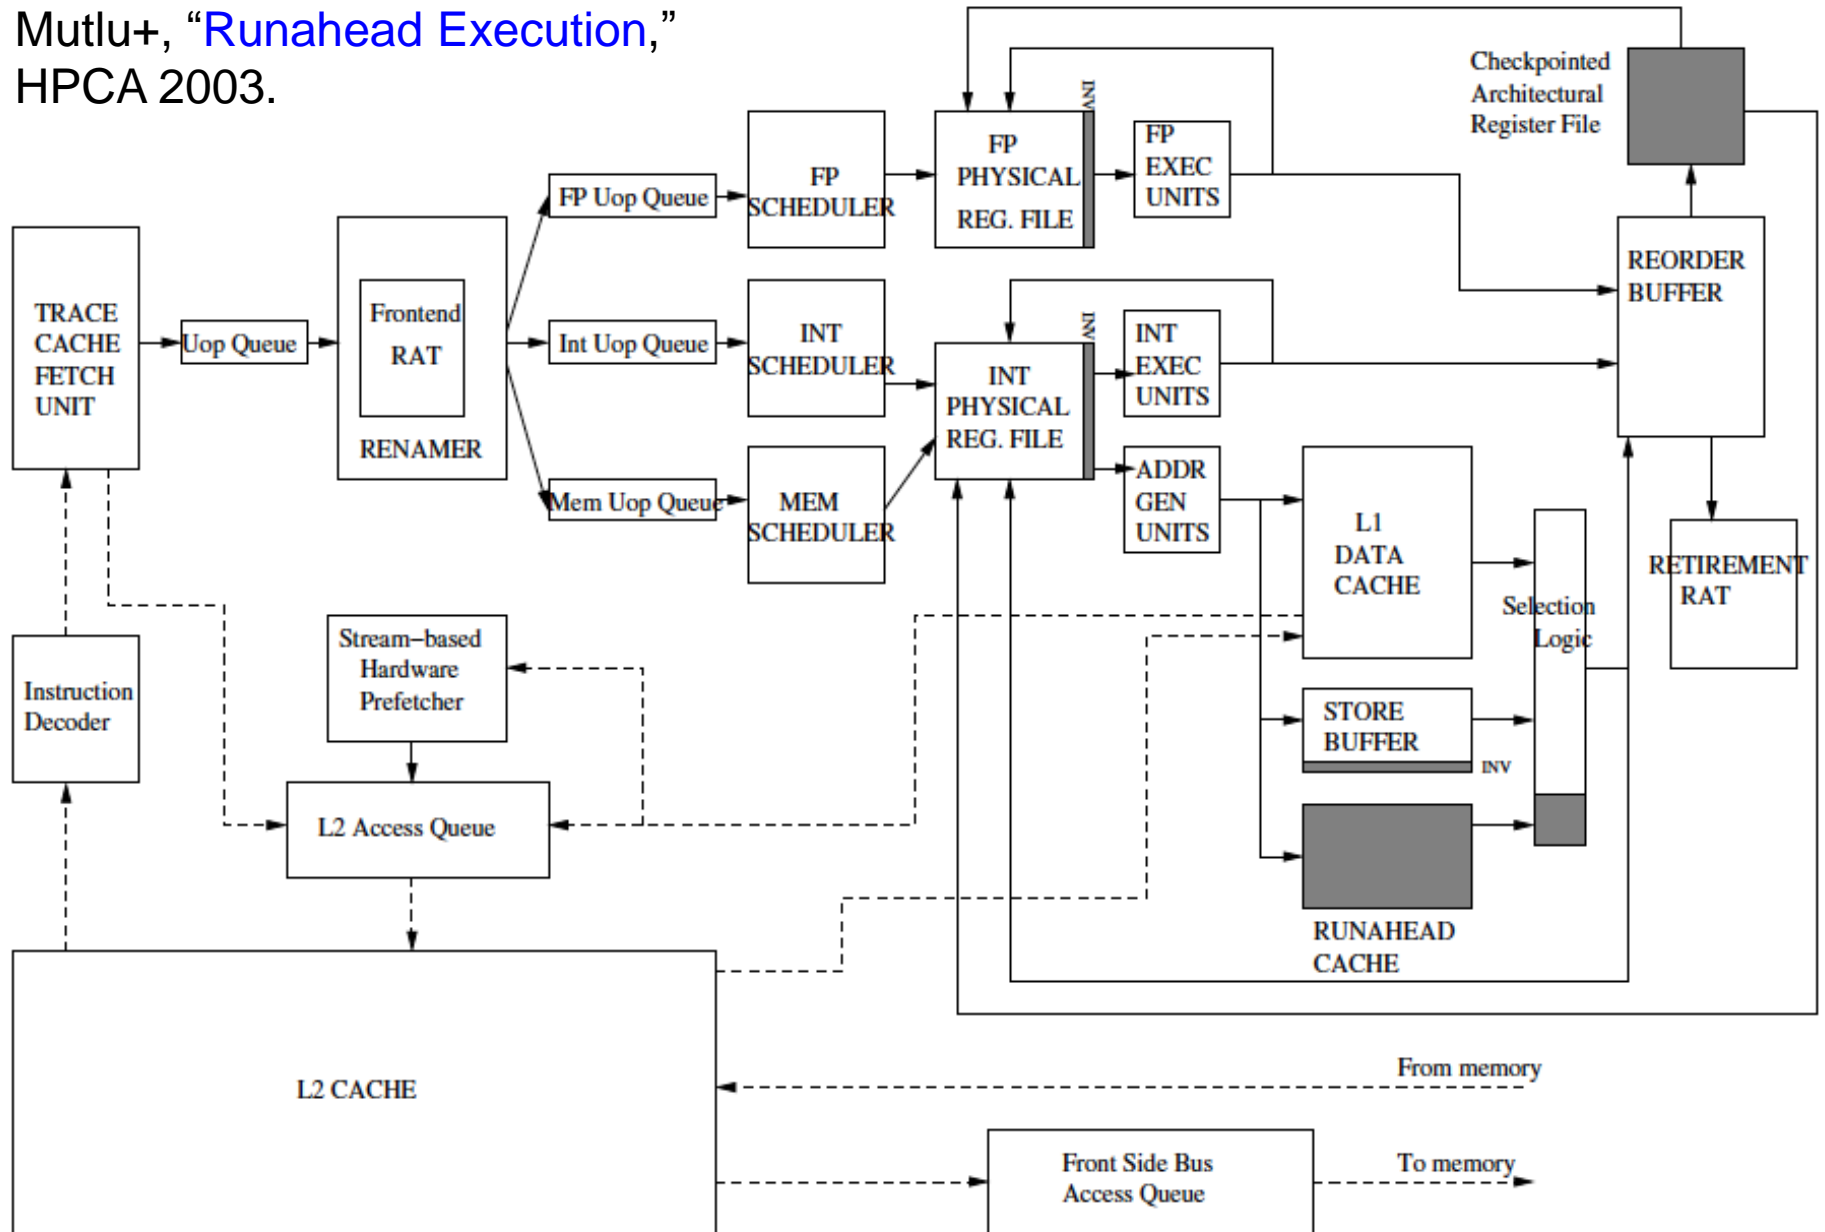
Mutlu+, "Runahead Execution," HPCA 2003.

TRACE CACHE FETCH UNIT

Uop Queue

Frontend RAT

RENAMER

FP Uop Queue

Int Uop Queue

Mem Uop Queue

FP SCHEDULER

INT SCHEDULER

MEM SCHEDULER

FP PHYSICAL REG. FILE

INV

FP EXEC UNITS

INT PHYSICAL REG. FILE

INV

INT EXEC UNITS

ADDR GEN UNITS

Checkpointed Architectural Register File

REORDER BUFFER

RETIREMENT RAT

L1 DATA CACHE

Selection Logic

STORE BUFFER

INV

RUNAHEAD CACHE

Instruction Decoder

Stream–based Hardware Prefetcher

L2 Access Queue

L2 CACHE

From memory

Front Side Bus Access Queue

To memory